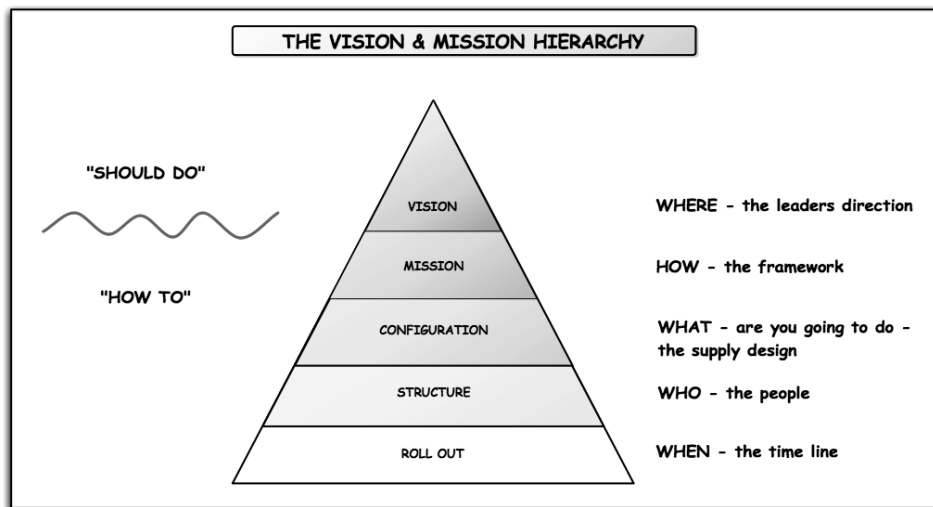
THE VISION & MISSION HIERARCHY

"SHOULD DO"

"HOW TO"

VISION

MISSION

CONFIGURATION

STRUCTURE

ROLL OUT

WHERE - the leaders direction

HOW - the framework

WHAT - are you going to do - the supply design

WHO - the people

WHEN - the time line